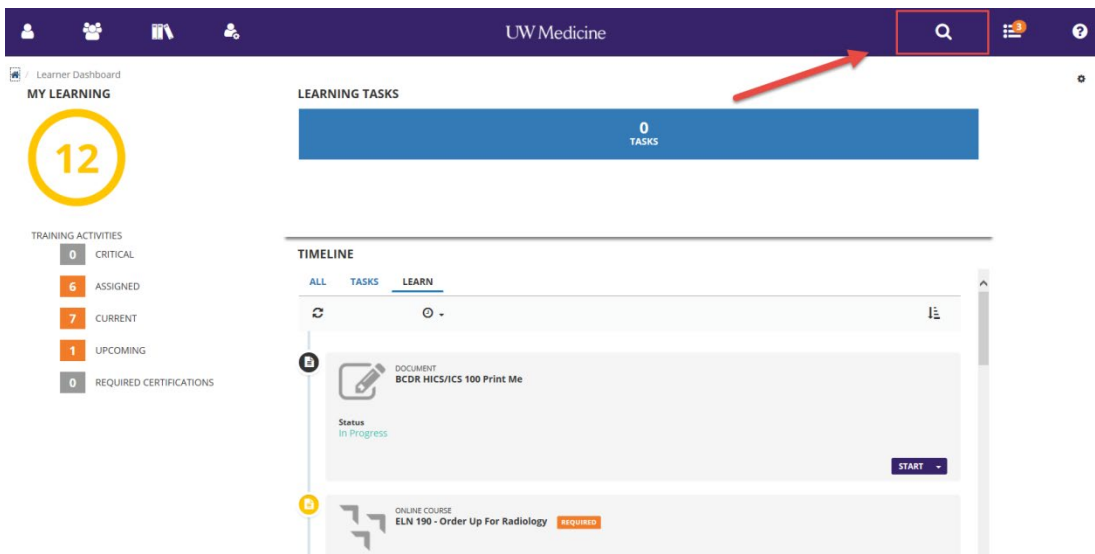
UW Medicine

3

/ Learner Dashboard

MY LEARNING

12

TRAINING ACTIVITIES

0 CRITICAL

6 ASSIGNED

7 CURRENT

1 UPCOMING

0 REQUIRED CERTIFICATIONS

LEARNING TASKS

0
TASKS

TIMELINE

ALL TASKS LEARN

DOCUMENT
BCDR HICS/ICS 100 Print Me

Status
In Progress

START

ONLINE COURSE
ELN 190 - Order Up For Radiology REQUIRED